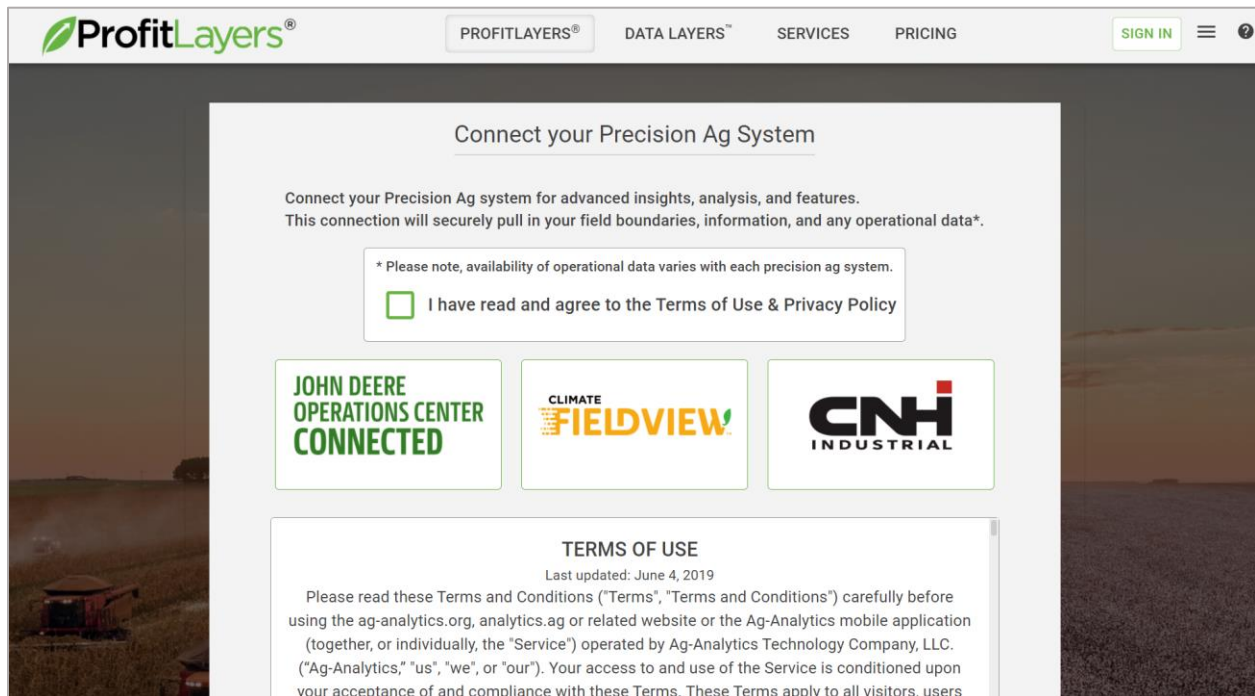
ProfitLayers®

PROFITLAYERS® DATA LAYERS™ SERVICES PRICING

SIGN IN

Connect your Precision Ag System

Connect your Precision Ag system for advanced insights, analysis, and features.
This connection will securely pull in your field boundaries, information, and any operational data*.

* Please note, availability of operational data varies with each precision ag system.

I have read and agree to the Terms of Use & Privacy Policy

JOHN DEERE OPERATIONS CENTER CONNECTED

CLIMATE FIELDVIEW

CNH INDUSTRIAL

TERMS OF USE

Last updated: June 4, 2019

Please read these Terms and Conditions ("Terms", "Terms and Conditions") carefully before using the ag-analytics.org, analytics.ag or related website or the Ag-Analytics mobile application (together, or individually, the "Service") operated by Ag-Analytics Technology Company, LLC. ("Ag-Analytics," "us", "we", or "our"). Your access to and use of the Service is conditioned upon your acceptance of and compliance with these Terms. These Terms apply to all visitors, users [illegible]